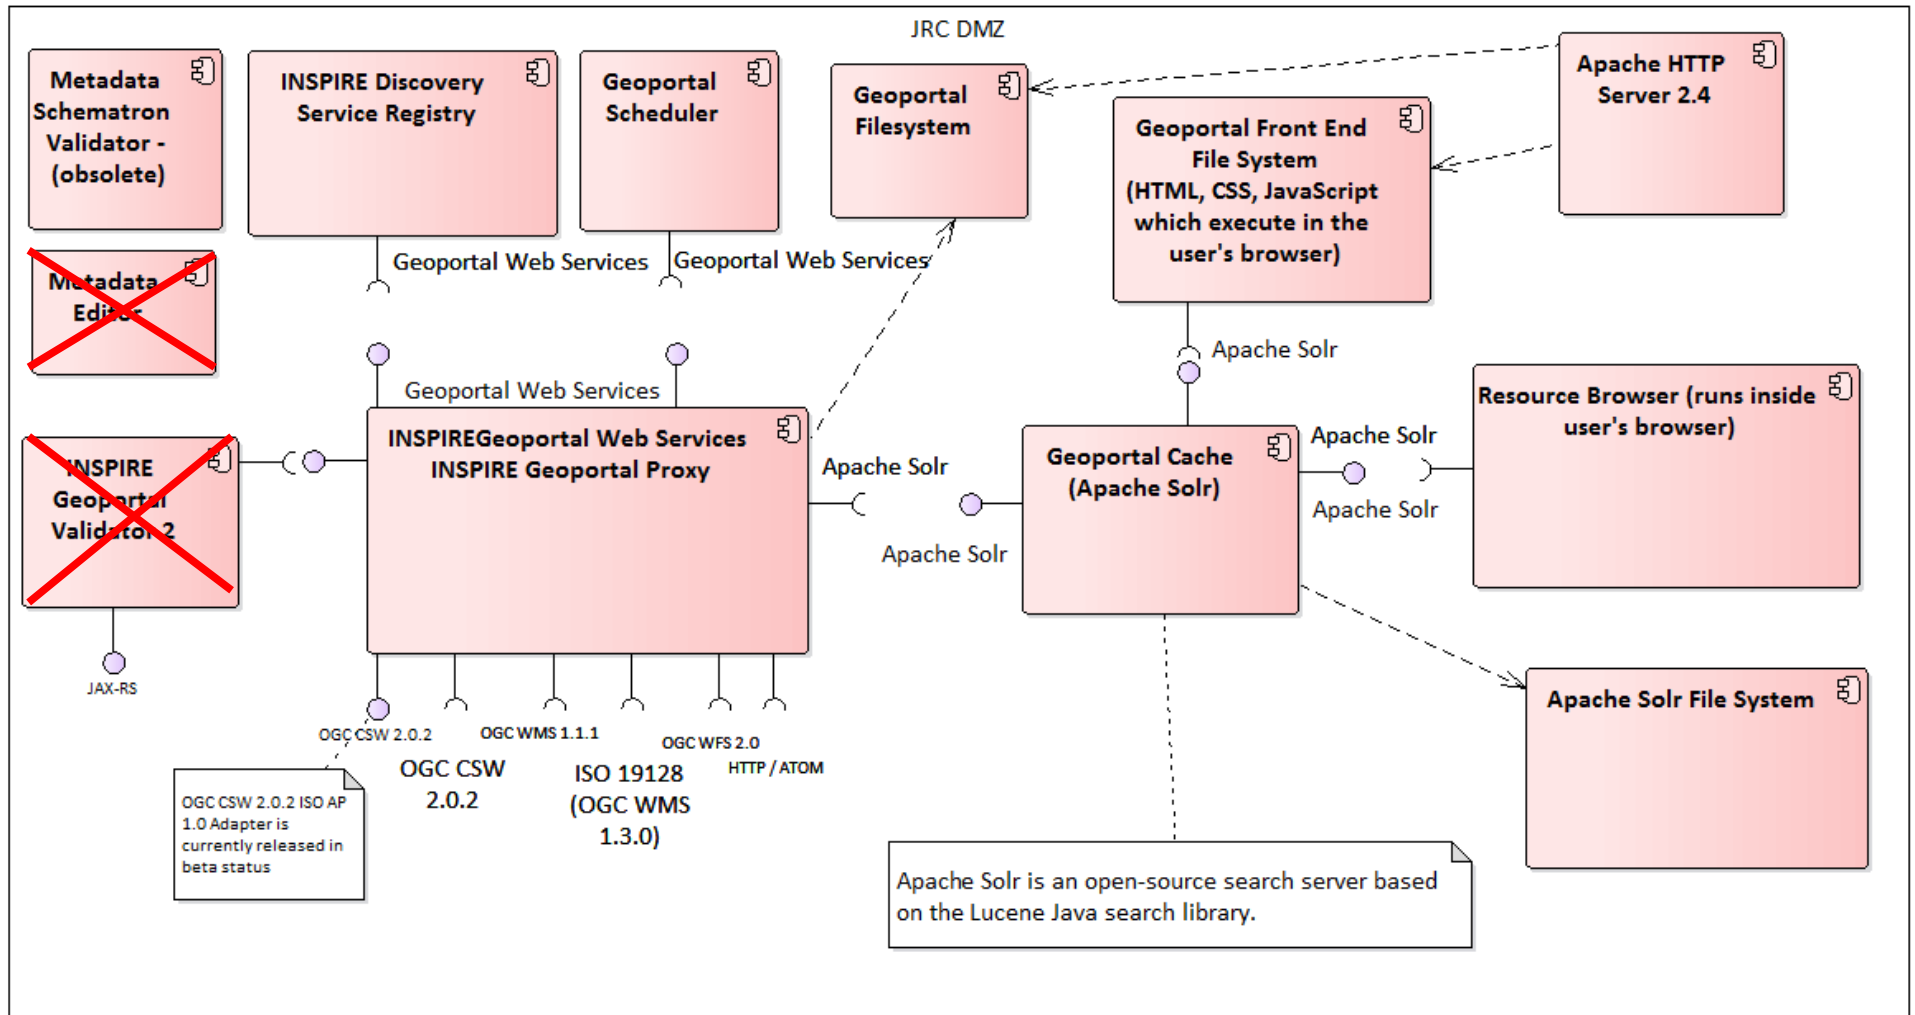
JRC DMZ

Metadata Schematron Validator - (obsolete)

INSPIRE Discovery Service Registry

Geoportal Scheduler

Geoportal Filesystem

Apache HTTP Server 2.4

Geoportal Front End File System (HTML, CSS, JavaScript which execute in the user's browser)

Metadata Editor

Geoportal Web Services

Geoportal Web Services

Apache Solr

Geoportal Web Services

INSPIREGeoportal Web Services INSPIRE Geoportal Proxy

INSPIRE Geoportal Validator 2

Apache Solr

Apache Solr

Resource Browser (runs inside user's browser)

Geoportal Cache (Apache Solr)

Apache Solr

Apache Solr

JAX-RS

Apache Solr File System

OGC CSW 2.0.2

OGC WMS 1.1.1

OGC WFS 2.0

HTTP / ATOM

OGC CSW 2.0.2

ISO 19128 (OGC WMS 1.3.0)

OGC CSW 2.0.2 ISO AP 1.0 Adapter is currently released in beta status

Apache Solr is an open-source search server based on the Lucene Java search library.